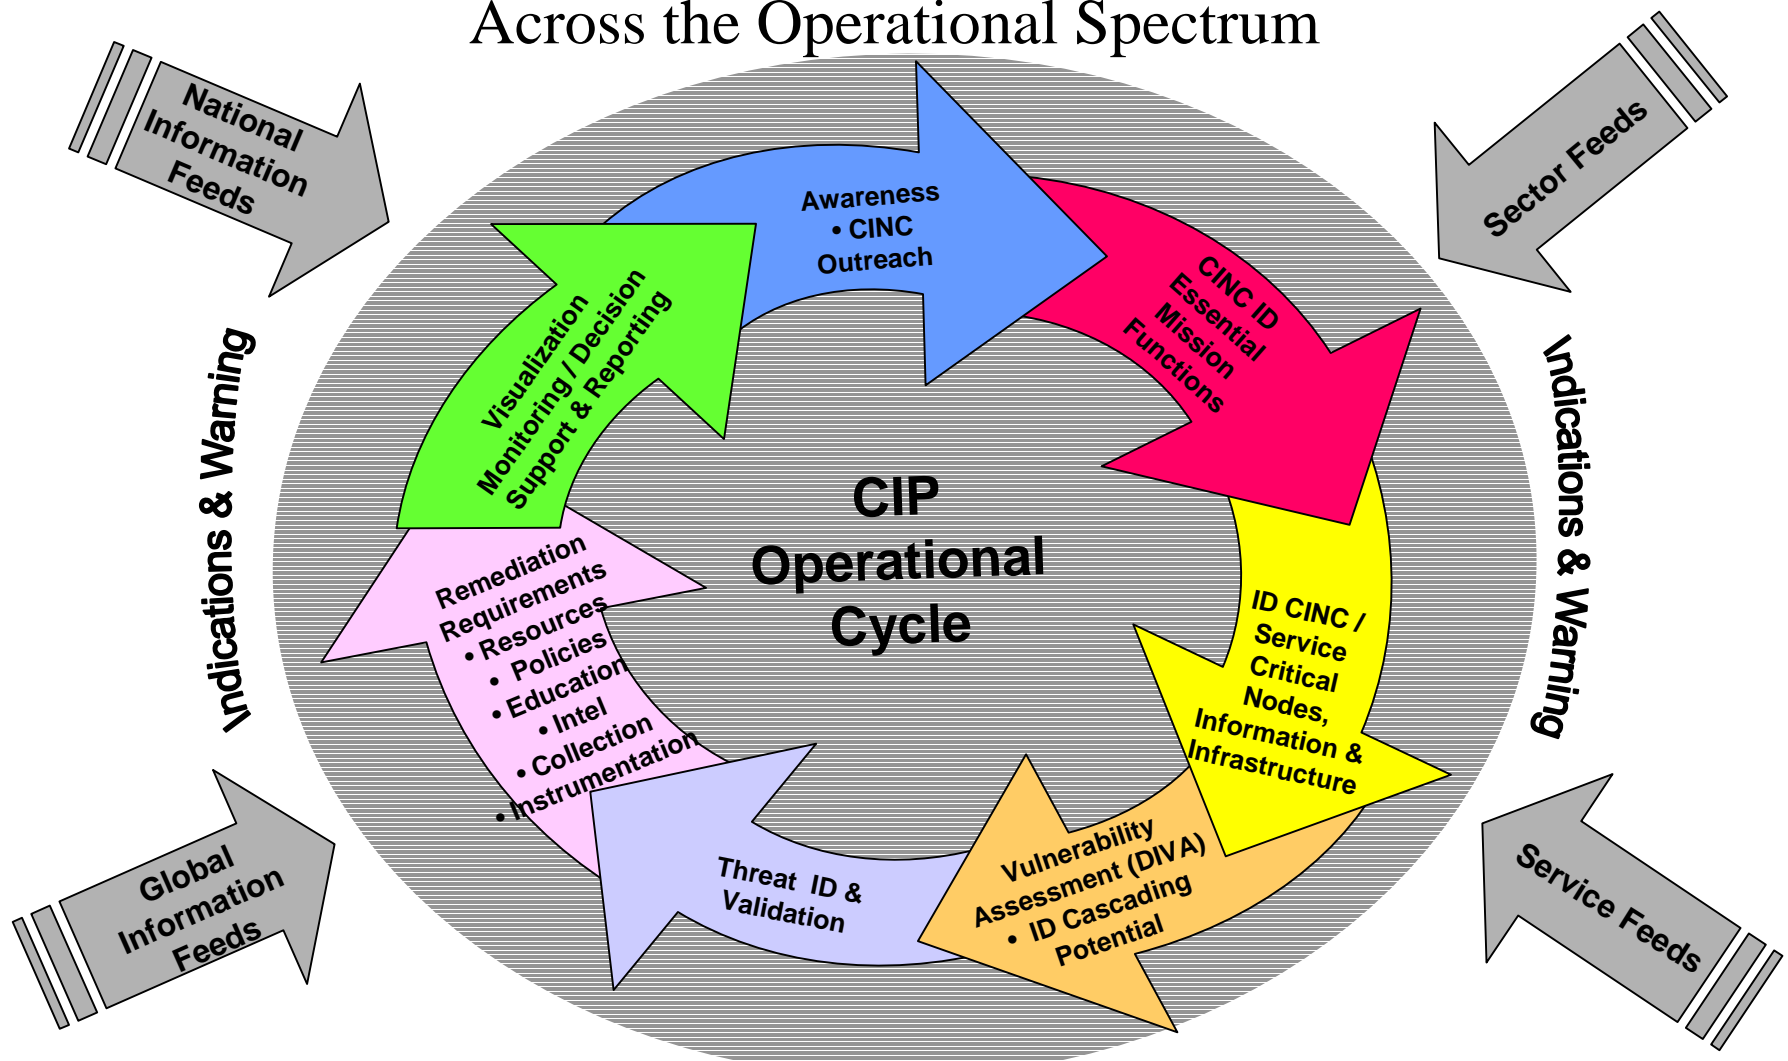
Across the Operational Spectrum

National Information Feeds

Sector Feeds

Indications & Warning

Indications & Warning

Awareness
• CINC Outreach

CINC ID Essential Mission Functions

ID CINC / Service Critical Nodes, Information & Infrastructure

Vulnerability Assessment (DIVA)
• ID Cascading Potential

Threat ID & Validation

Remediation Requirements
• Resources
• Policies
• Education
• Intel
• Collection
• Instrumentation

Visualization Monitoring / Decision Support & Reporting

CIP Operational Cycle

Global Information Feeds

Service Feeds